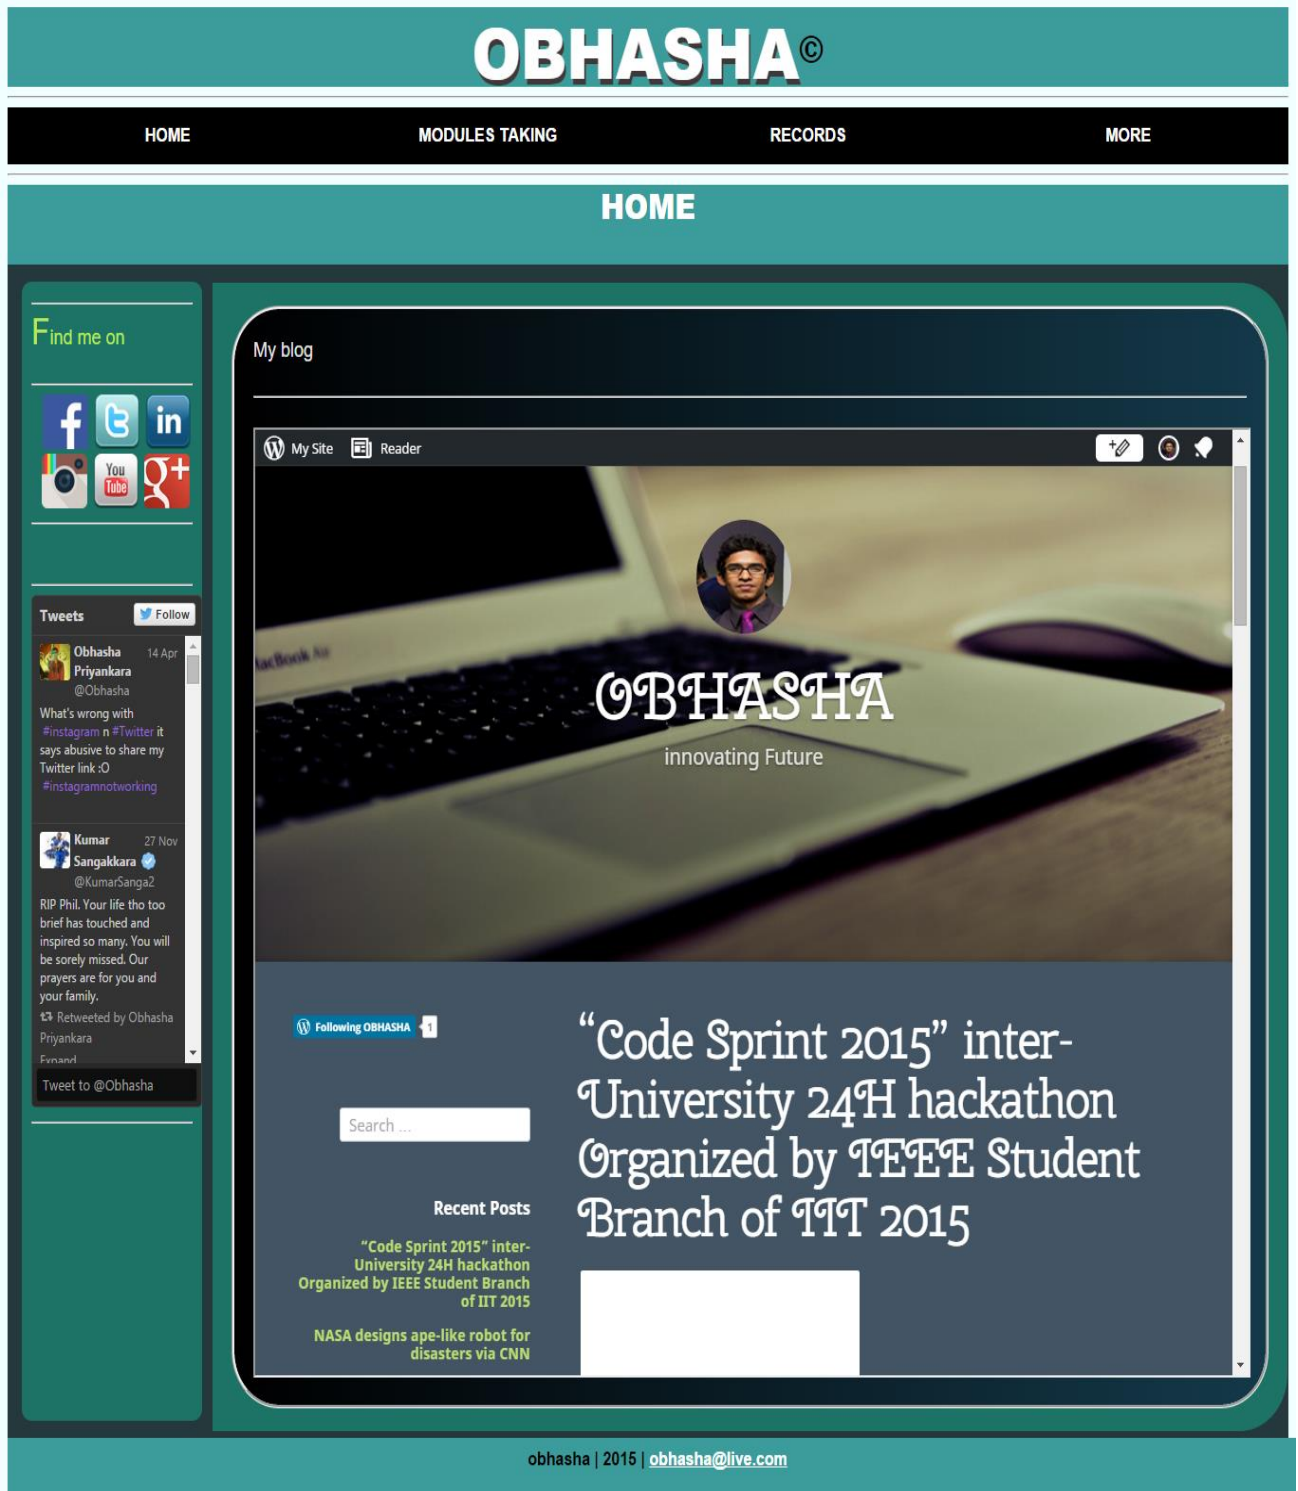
OBHASHA©

HOME MODULES TAKING RECORDS MORE

HOME

Find me on

Tweets Follow

Obhasha Priyankara @Obhasha 14 Apr

What's wrong with #instagram n #Twitter it says abusive to share my Twitter link :O #instagramnotworking

Kumar Sangakkara @KumarSanga2 27 Nov

RIP Phil. Your life tho too brief has touched and inspired so many. You will be sorely missed. Our prayers are for you and your family.

Retweeted by Obhasha Priyankara

Expand

Tweet to @Obhasha

My blog

My Site Reader

OBHASHA

innovating Future

Following OBHASHA 1

Search ...

Recent Posts

"Code Sprint 2015" inter-University 24H hackathon Organized by IEEE Student Branch of IIT 2015

NASA designs ape-like robot for disasters via CNN

"Code Sprint 2015" inter-University 24H hackathon Organized by IEEE Student Branch of IIT 2015

obhasha | 2015 | obhasha@live.com